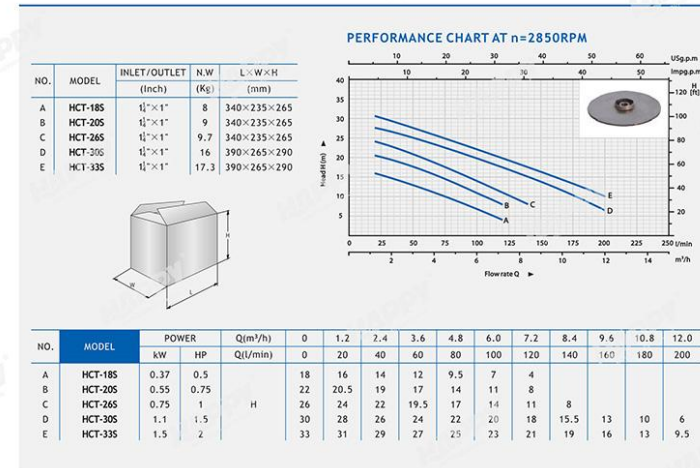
PERFORMANCE CHART AT n=2850RPM

| NO. | MODEL | INLET/OUTLET (Inch) | N.W (Kg) | L×W×H (mm) |
|---|---|---|---|---|
| A | HCT-18S | $1\frac{1}{2}$"×1" | 8 | 340×235×265 |
| B | HCT-20S | $1\frac{1}{2}$"×1" | 9 | 340×235×265 |
| C | HCT-26S | $1\frac{1}{2}$"×1" | 9.7 | 340×235×265 |
| D | HCT-30S | $1\frac{1}{2}$"×1" | 16 | 390×265×290 |
| E | HCT-33S | $1\frac{1}{2}$"×1" | 17.3 | 390×265×290 |

H
W
L

USg.p.m
Impg.p.m
10 20 30 40 50
10 20 30 40 50
H
120 [ft]
100
80
60
40
20
40
35
30
25
20
15
10
5
Head H [m]
A B C D E
0 25 50 75 100 125 150 175 200 225 250 l/min
2 4 6 8 10 12 14 m³/h
Flow rate Q

| NO. | MODEL | POWER kW | POWER HP | Q(m³/h) / Q(l/min) | 0 / 0 | 1.2 / 20 | 2.4 / 40 | 3.6 / 60 | 4.8 / 80 | 6.0 / 100 | 7.2 / 120 | 8.4 / 140 | 9.6 / 160 | 10.8 / 180 | 12.0 / 200 |
|---|---|---|---|---|---|---|---|---|---|---|---|---|---|---|---|
| A | HCT-18S | 0.37 | 0.5 | H | 18 | 16 | 14 | 12 | 9.5 | 7 | 4 | | | | |
| B | HCT-20S | 0.55 | 0.75 | | 22 | 20.5 | 19 | 17 | 14 | 11 | 8 | | | | |
| C | HCT-26S | 0.75 | 1 | | 26 | 24 | 22 | 19.5 | 17 | 14 | 11 | 8 | | | |
| D | HCT-30S | 1.1 | 1.5 | | 30 | 28 | 26 | 24 | 22 | 20 | 18 | 15.5 | 13 | 10 | 6 |
| E | HCT-33S | 1.5 | 2 | | 33 | 31 | 29 | 27 | 25 | 23 | 21 | 19 | 16 | 13 | 9.5 |